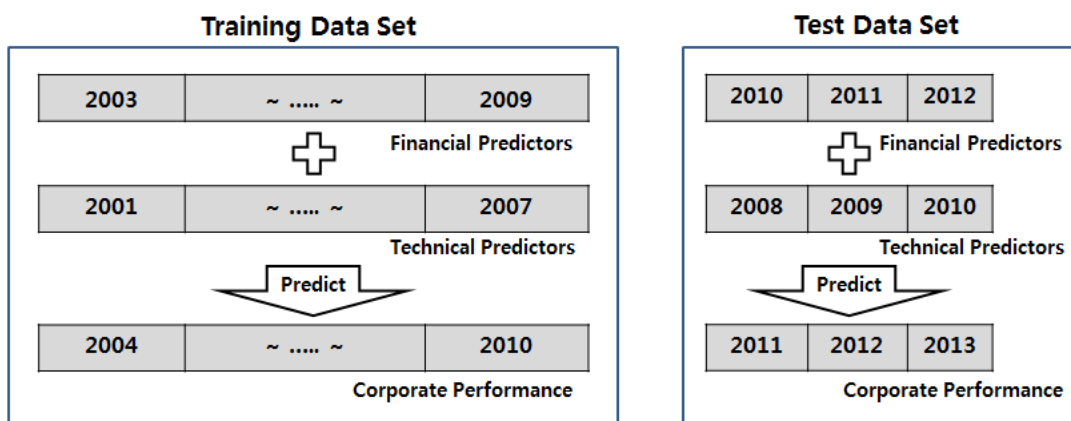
Training Data Set

| 2003 | ~ ..... ~ | 2009 |
|---|---|---|

Financial Predictors

| 2001 | ~ ..... ~ | 2007 |
|---|---|---|

Technical Predictors

Predict

| 2004 | ~ ..... ~ | 2010 |
|---|---|---|

Corporate Performance

Test Data Set

| 2010 | 2011 | 2012 |
|---|---|---|

Financial Predictors

| 2008 | 2009 | 2010 |
|---|---|---|

Technical Predictors

Predict

| 2011 | 2012 | 2013 |
|---|---|---|

Corporate Performance